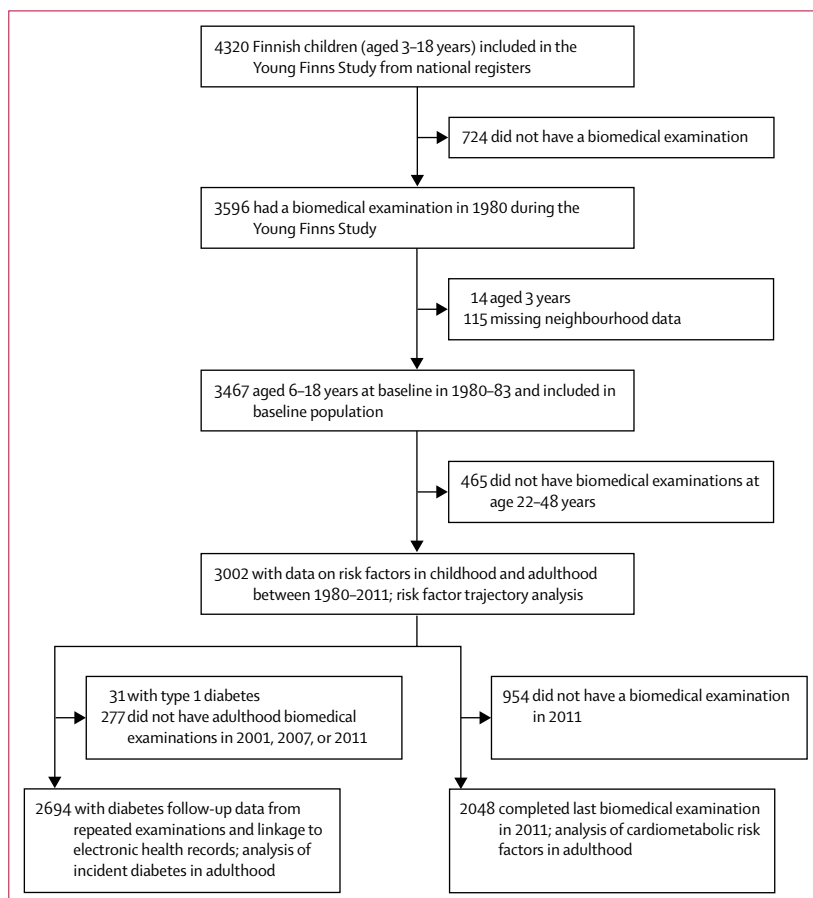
4320 Finnish children (aged 3–18 years) included in the Young Finns Study from national registers

724 did not have a biomedical examination

3596 had a biomedical examination in 1980 during the Young Finns Study

14 aged 3 years
115 missing neighbourhood data

3467 aged 6–18 years at baseline in 1980–83 and included in baseline population

465 did not have biomedical examinations at age 22–48 years

3002 with data on risk factors in childhood and adulthood between 1980–2011; risk factor trajectory analysis

31 with type 1 diabetes
277 did not have adulthood biomedical examinations in 2001, 2007, or 2011

954 did not have a biomedical examination in 2011

2694 with diabetes follow-up data from repeated examinations and linkage to electronic health records; analysis of incident diabetes in adulthood

2048 completed last biomedical examination in 2011; analysis of cardiometabolic risk factors in adulthood